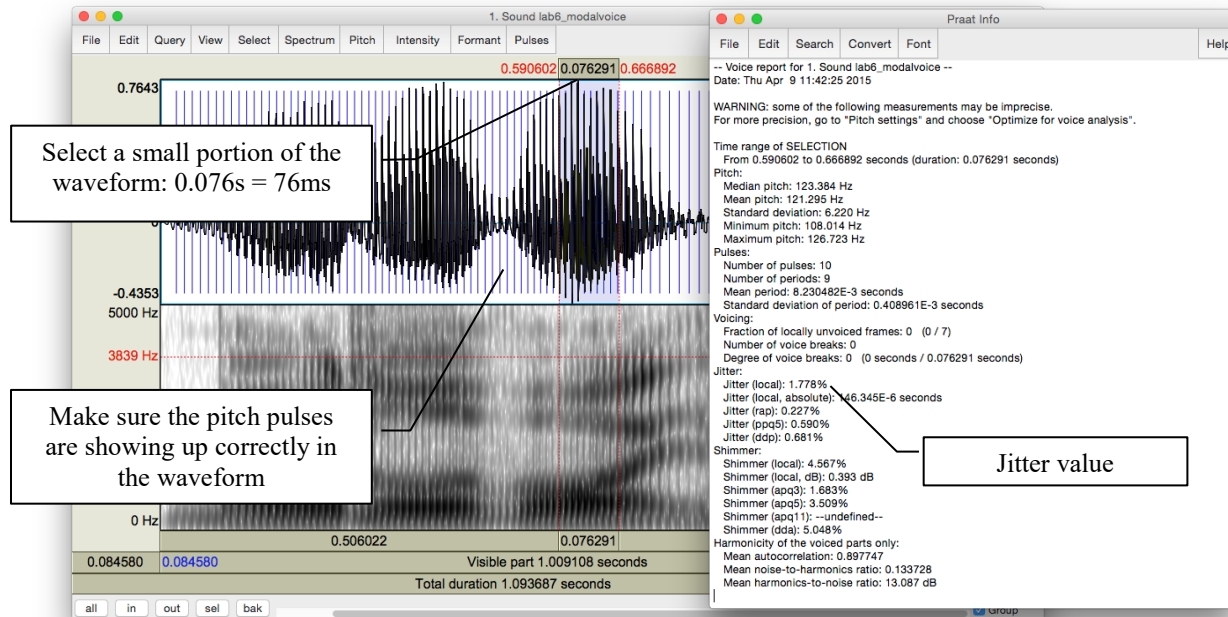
1. Sound lab6_modalvoice

File Edit Query View Select Spectrum Pitch Intensity Formant Pulses

0.590602 0.076291 0.666892

0.7643

0

-0.4353

5000 Hz

3839 Hz

0 Hz

0.506022 0.076291

0.084580 0.084580 Visible part 1.009108 seconds

Total duration 1.093687 seconds

all in out sel bak

Group

Select a small portion of the waveform: 0.076s = 76ms

Make sure the pitch pulses are showing up correctly in the waveform

Praat Info

File Edit Search Convert Font Help

-- Voice report for 1. Sound lab6_modalvoice --
Date: Thu Apr 9 11:42:25 2015

WARNING: some of the following measurements may be imprecise.
For more precision, go to "Pitch settings" and choose "Optimize for voice analysis".

Time range of SELECTION
From 0.590602 to 0.666892 seconds (duration: 0.076291 seconds)
Pitch:
Median pitch: 123.384 Hz
Mean pitch: 121.295 Hz
Standard deviation: 6.220 Hz
Minimum pitch: 108.014 Hz
Maximum pitch: 126.723 Hz
Pulses:
Number of pulses: 10
Number of periods: 9
Mean period: 8.230482E-3 seconds
Standard deviation of period: 0.408961E-3 seconds
Voicing:
Fraction of locally unvoiced frames: 0 (0 / 7)
Number of voice breaks: 0
Degree of voice breaks: 0 (0 seconds / 0.076291 seconds)
Jitter:
Jitter (local): 1.778%
Jitter (local, absolute): 146.345E-6 seconds
Jitter (rap): 0.227%
Jitter (ppq5): 0.590%
Jitter (ddp): 0.681%
Shimmer:
Shimmer (local): 4.567%
Shimmer (local, dB): 0.393 dB
Shimmer (apq3): 1.683%
Shimmer (apq5): 3.509%
Shimmer (apq11): --undefined--
Shimmer (dda): 5.048%
Harmonicity of the voiced parts only:
Mean autocorrelation: 0.897747
Mean noise-to-harmonics ratio: 0.133728
Mean harmonics-to-noise ratio: 13.087 dB

Jitter value